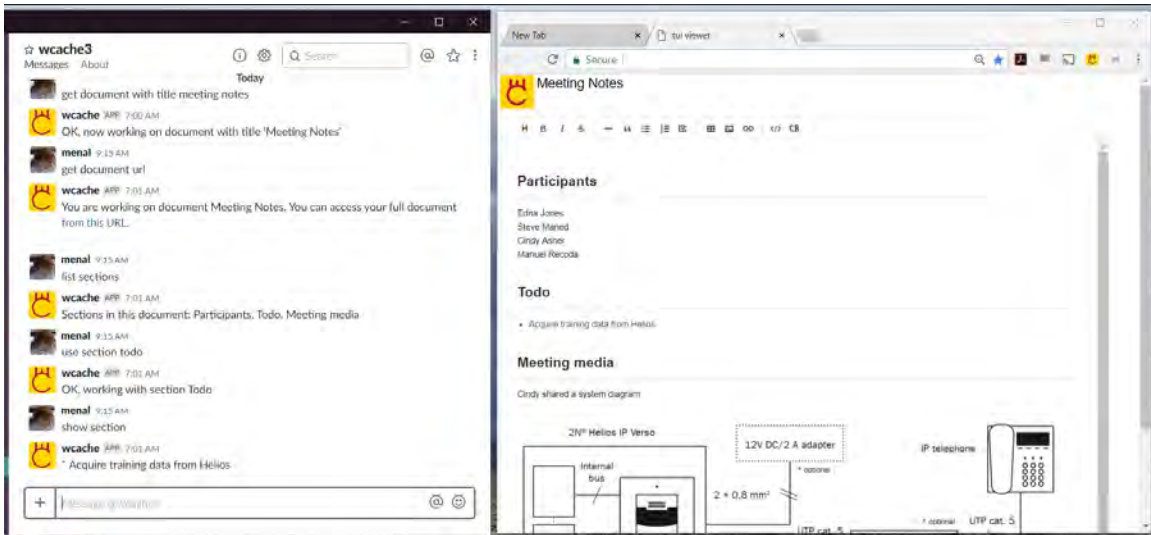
☆ wcache3
Messages About
Search
Today

get document with title meeting notes

wcache APP 7:00 AM
OK, now working on document with title 'Meeting Notes'

menal 9:15 AM
get document url

wcache APP 7:01 AM
You are working on document Meeting Notes. You can access your full document from this URL.

menal 9:15 AM
list sections

wcache APP 7:01 AM
Sections in this document: Participants, Todo, Meeting media

menal 9:15 AM
use section todo

wcache APP 7:01 AM
OK, working with section Todo

menal 9:15 AM
show section

wcache APP 7:01 AM
* Acquire training data from Helios

Message @wcache

New Tab
tui viewer
Secure

Meeting Notes

H B I S — ❝ ☰ ☰ ☰ ⊞ ▣ ⊕ </> ⌧

Participants

Edna Jones
Steve Maned
Cindy Asher
Manuel Recoda

Todo

• Acquire training data from Helios

Meeting media

Cindy shared a system diagram

2N® Helios IP Verso
Internal bus
12V DC/2 A adapter
* optional
$2 \times 0.8$ mm²
IP telephone
* optional
UTP cat. 5
UTP cat. 5